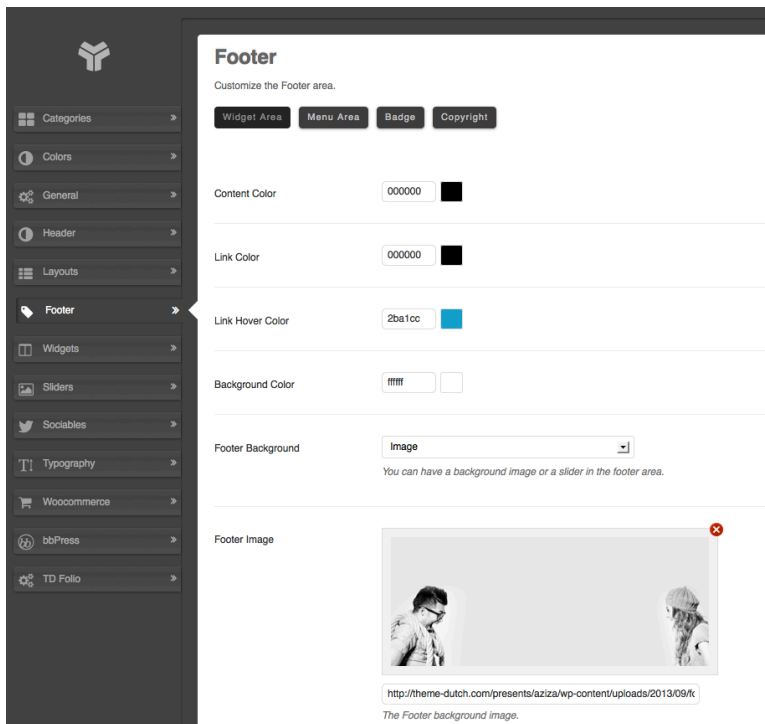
Categories »
Colors »
General »
Header »
Layouts »
Footer »
Widgets »
Sliders »
Sociables »
Typography »
Woocommerce »
bbPress »
TD Folio »

Footer

Customize the Footer area.

Widget Area Menu Area Badge Copyright

Content Color 000000

Link Color 000000

Link Hover Color 2ba1cc

Background Color ffffff

Footer Background Image

You can have a background image or a slider in the footer area.

Footer Image

http://theme-dutch.com/presents/aziza/wp-content/uploads/2013/09/fo

The Footer background image.